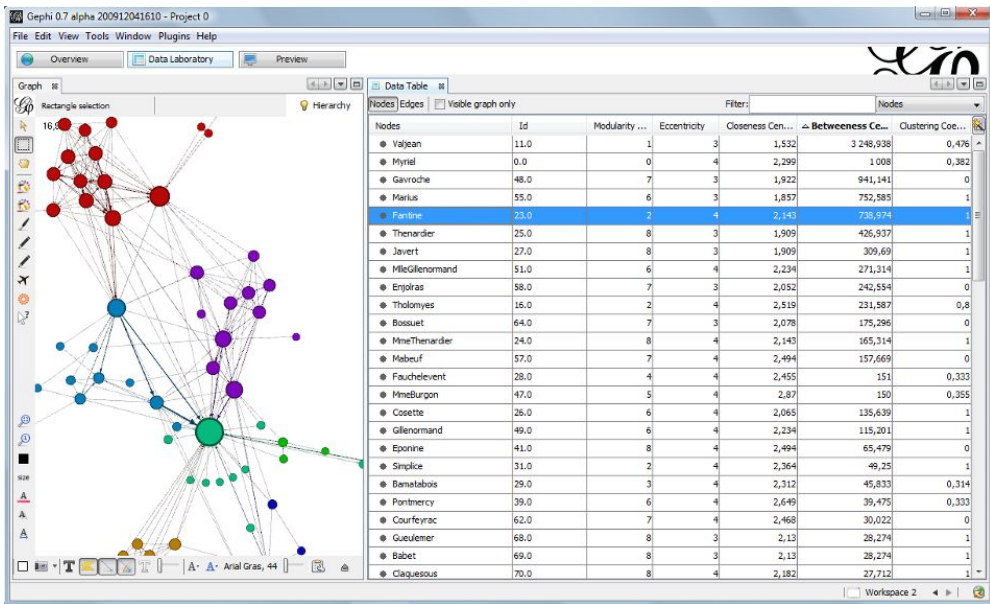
Gephi 0.7 alpha 200912041610 - Project 0

File Edit View Tools Window Plugins Help

Overview | Data Laboratory | Preview

Graph

Rectangle selection

Hierarchy

16,9

Data Table

Nodes | Edges | Visible graph only

Filter: | Nodes

| Nodes | Id | Modularity ... | Eccentricity | Closeness Cen... | Betweeness Ce... | Clustering Coe... |
|---|---|---|---|---|---|---|
| Valjean | 11.0 | 1 | 3 | 1,532 | 3 248,938 | 0,476 |
| Myriel | 0.0 | 0 | 4 | 2,299 | 1 008 | 0,382 |
| Gavroche | 48.0 | 7 | 3 | 1,922 | 941,141 | 0 |
| Marius | 55.0 | 6 | 3 | 1,857 | 752,585 | 1 |
| Fantine | 23.0 | 2 | 4 | 2,143 | 738,974 | 1 |
| Thenardier | 25.0 | 8 | 3 | 1,909 | 426,937 | 1 |
| Javert | 27.0 | 8 | 3 | 1,909 | 309,69 | 1 |
| MlleGillenormand | 51.0 | 6 | 4 | 2,234 | 271,314 | 1 |
| Enjolras | 58.0 | 7 | 3 | 2,052 | 242,554 | 0 |
| Tholomyes | 16.0 | 2 | 4 | 2,519 | 231,587 | 0,8 |
| Bossuet | 64.0 | 7 | 3 | 2,078 | 175,296 | 0 |
| MmeThenardier | 24.0 | 8 | 4 | 2,143 | 165,314 | 1 |
| Mabeuf | 57.0 | 7 | 4 | 2,494 | 157,669 | 0 |
| Fauchelevent | 28.0 | 4 | 4 | 2,455 | 151 | 0,333 |
| MmeBurgon | 47.0 | 5 | 4 | 2,87 | 150 | 0,355 |
| Cosette | 26.0 | 6 | 4 | 2,065 | 135,639 | 1 |
| Gillenormand | 49.0 | 6 | 4 | 2,234 | 115,201 | 1 |
| Eponine | 41.0 | 8 | 4 | 2,494 | 65,479 | 0 |
| Simplice | 31.0 | 2 | 4 | 2,364 | 49,25 | 1 |
| Bamatabois | 29.0 | 3 | 4 | 2,312 | 45,833 | 0,314 |
| Pontmercy | 39.0 | 6 | 4 | 2,649 | 39,475 | 0,333 |
| Courfeyrac | 62.0 | 7 | 4 | 2,468 | 30,022 | 0 |
| Gueulemer | 68.0 | 8 | 3 | 2,13 | 28,274 | 1 |
| Babet | 69.0 | 8 | 3 | 2,13 | 28,274 | 1 |
| Claquesous | 70.0 | 8 | 4 | 2,182 | 27,712 | 1 |

size

A- A- Arial Gras, 44

Workspace 2